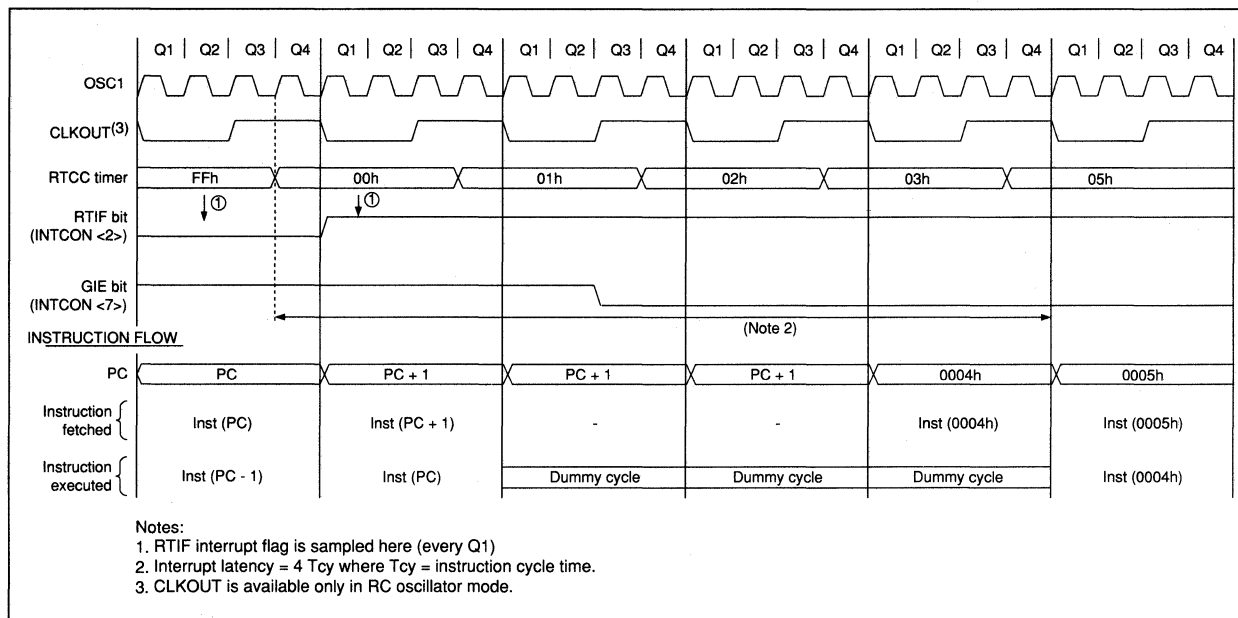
Q1 | Q2 | Q3 | Q4 | Q1 | Q2 | Q3 | Q4 | Q1 | Q2 | Q3 | Q4 | Q1 | Q2 | Q3 | Q4 | Q1 | Q2 | Q3 | Q4 | Q1 | Q2 | Q3 | Q4

OSC1

CLKOUT$^{(3)}$

RTCC timer FFh 00h 01h 02h 03h 05h

RTIF bit (INTCON <2>) ① ①

GIE bit (INTCON <7>)

(Note 2)

INSTRUCTION FLOW

PC PC PC + 1 PC + 1 PC + 1 0004h 0005h

Instruction fetched Inst (PC) Inst (PC + 1) - - Inst (0004h) Inst (0005h)

Instruction executed Inst (PC - 1) Inst (PC) Dummy cycle Dummy cycle Dummy cycle Inst (0004h)

Notes:
1. RTIF interrupt flag is sampled here (every Q1)
2. Interrupt latency = 4 Tcy where Tcy = instruction cycle time.
3. CLKOUT is available only in RC oscillator mode.